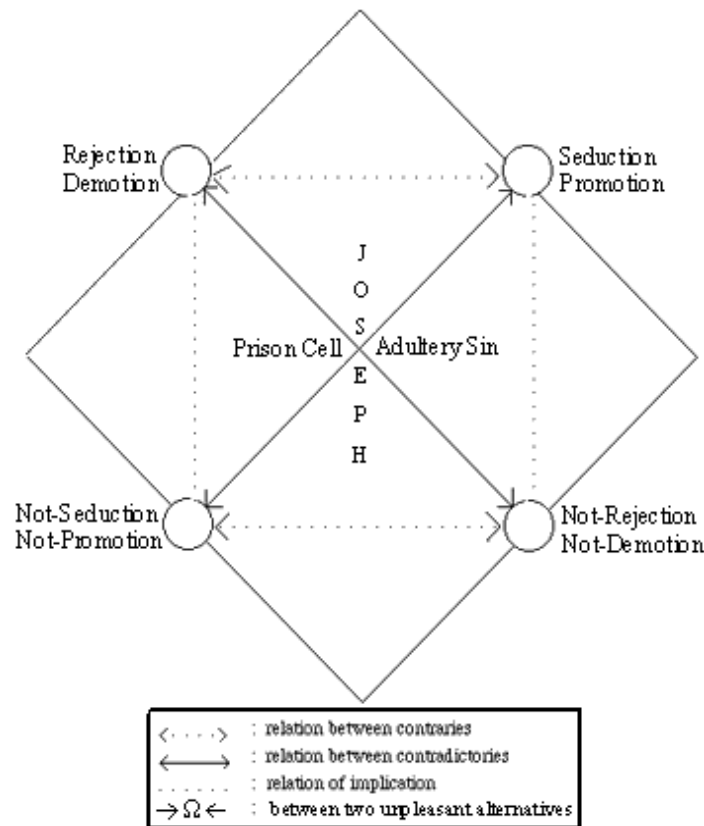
Rejection
Demotion

Seduction
Promotion

J
O
S
E
P
H

Prison Cell

Adultery Sin

Not-Seduction
Not-Promotion

Not-Rejection
Not-Demotion

<· · · ·> : relation between contraries
⟷ : relation between contradictories
· · · · · : relation of implication
$\rightarrow \Omega \leftarrow$ : between two unpleasant alternatives